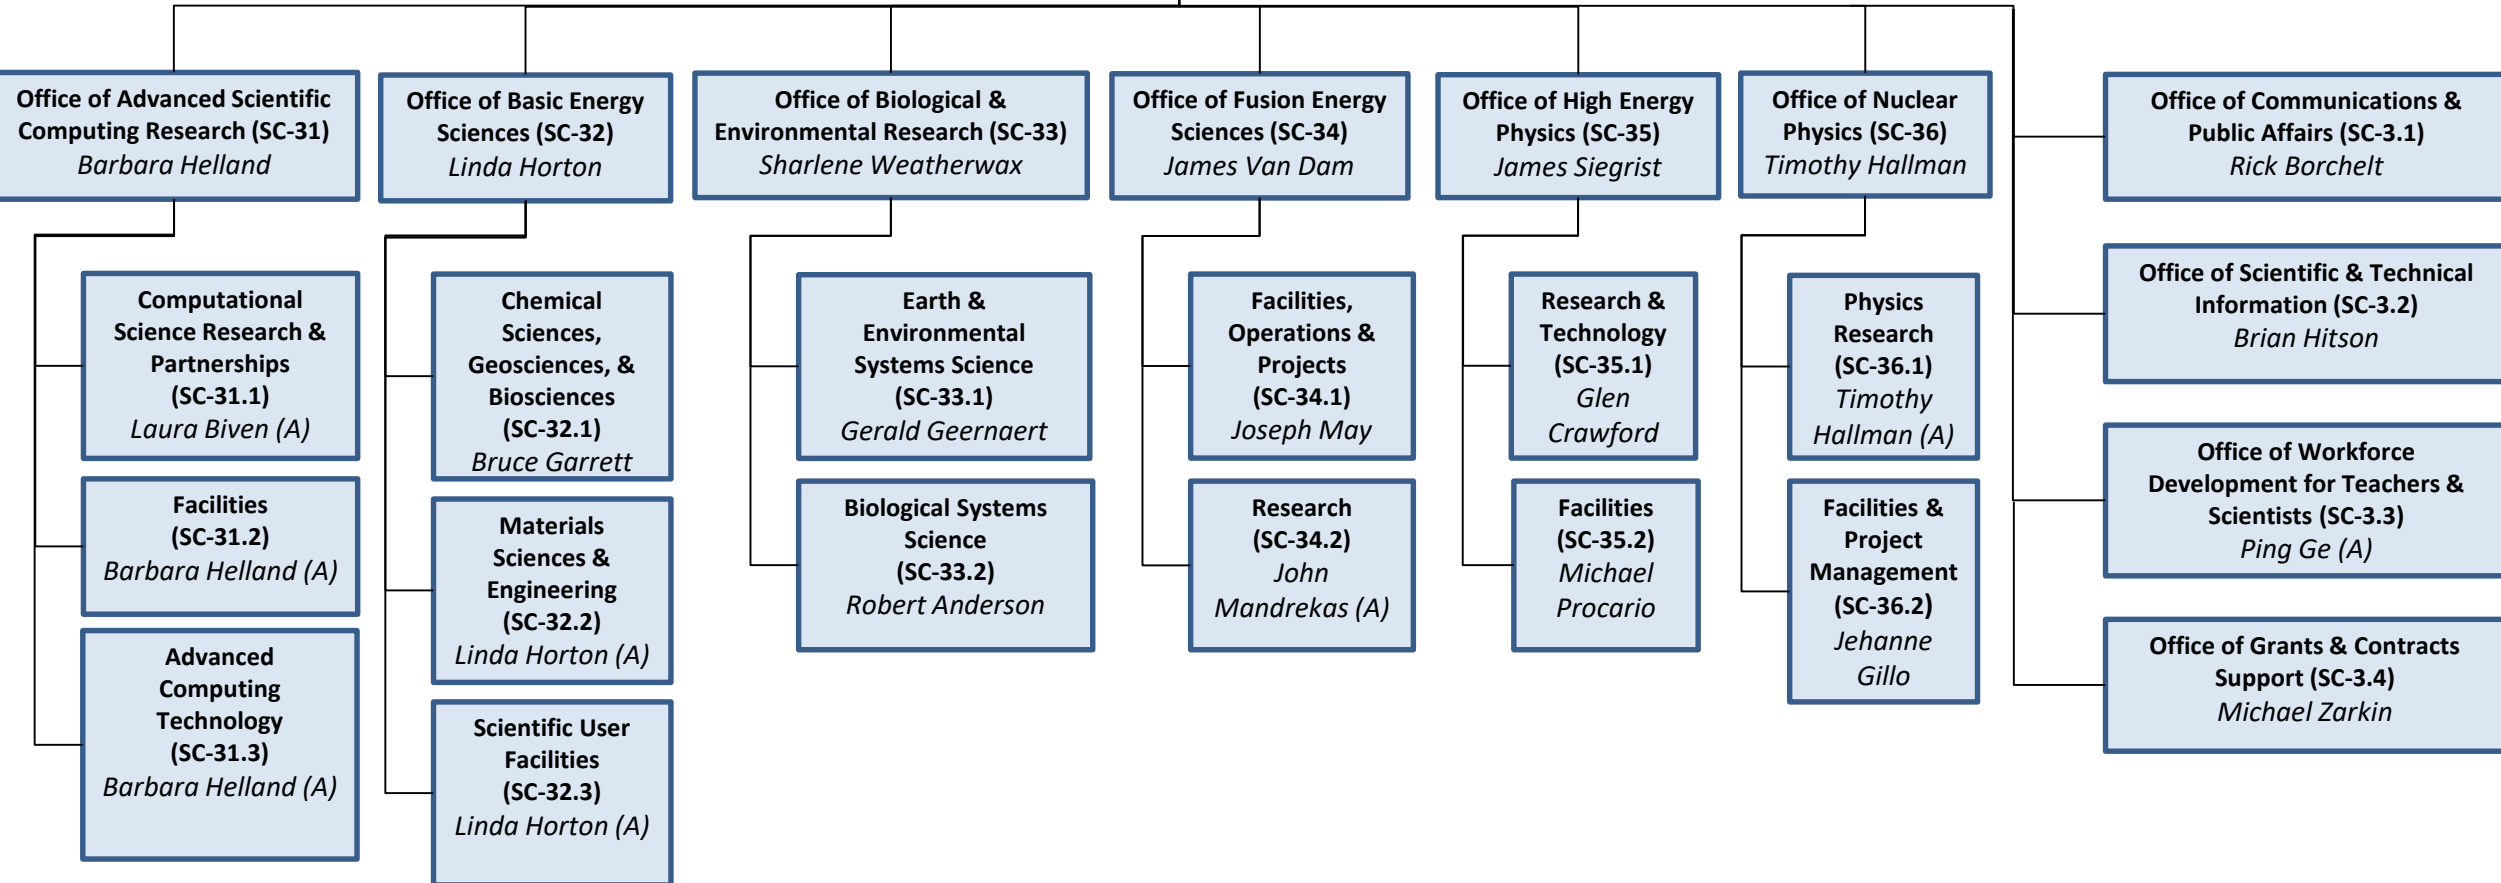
Office of Advanced Scientific Computing Research (SC-31)
Barbara Helland

Computational Science Research & Partnerships (SC-31.1)
Laura Biven (A)

Facilities (SC-31.2)
Barbara Helland (A)

Advanced Computing Technology (SC-31.3)
Barbara Helland (A)

Office of Basic Energy Sciences (SC-32)
Linda Horton

Chemical Sciences, Geosciences, & Biosciences (SC-32.1)
Bruce Garrett

Materials Sciences & Engineering (SC-32.2)
Linda Horton (A)

Scientific User Facilities (SC-32.3)
Linda Horton (A)

Office of Biological & Environmental Research (SC-33)
Sharlene Weatherwax

Earth & Environmental Systems Science (SC-33.1)
Gerald Geernaert

Biological Systems Science (SC-33.2)
Robert Anderson

Office of Fusion Energy Sciences (SC-34)
James Van Dam

Facilities, Operations & Projects (SC-34.1)
Joseph May

Research (SC-34.2)
John Mandrekas (A)

Office of High Energy Physics (SC-35)
James Siegrist

Research & Technology (SC-35.1)
Glen Crawford

Facilities (SC-35.2)
Michael Procario

Office of Nuclear Physics (SC-36)
Timothy Hallman

Physics Research (SC-36.1)
Timothy Hallman (A)

Facilities & Project Management (SC-36.2)
Jehanne Gillo

Office of Communications & Public Affairs (SC-3.1)
Rick Borchelt

Office of Scientific & Technical Information (SC-3.2)
Brian Hitson

Office of Workforce Development for Teachers & Scientists (SC-3.3)
Ping Ge (A)

Office of Grants & Contracts Support (SC-3.4)
Michael Zarkin